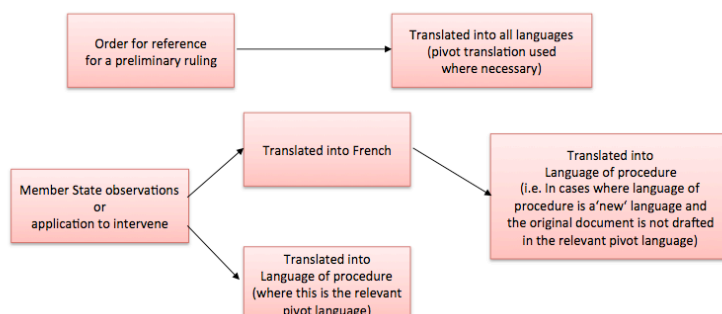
Order for reference for a preliminary ruling

Translated into all languages (pivot translation used where necessary)

Member State observations or application to intervene

Translated into French

Translated into Language of procedure (i.e. In cases where language of procedure is a'new' language and the original document is not drafted in the relevant pivot language)

Translated into Language of procedure (where this is the relevant pivot language)